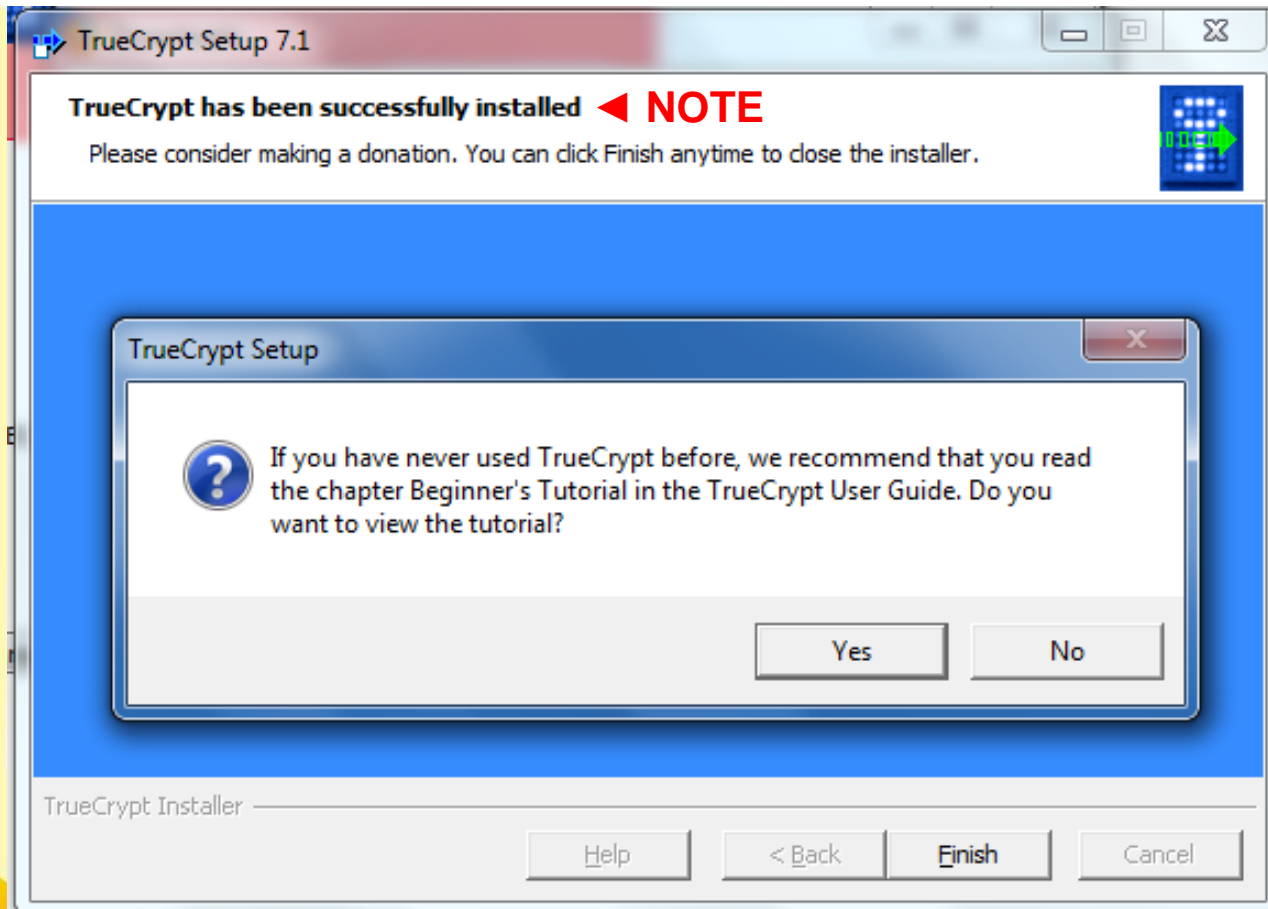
TrueCrypt Setup 7.1

TrueCrypt has been successfully installed ◄ NOTE

Please consider making a donation. You can click Finish anytime to close the installer.

TrueCrypt Setup

If you have never used TrueCrypt before, we recommend that you read the chapter Beginner's Tutorial in the TrueCrypt User Guide. Do you want to view the tutorial?

Yes

No

TrueCrypt Installer

Help

< Back

Finish

Cancel